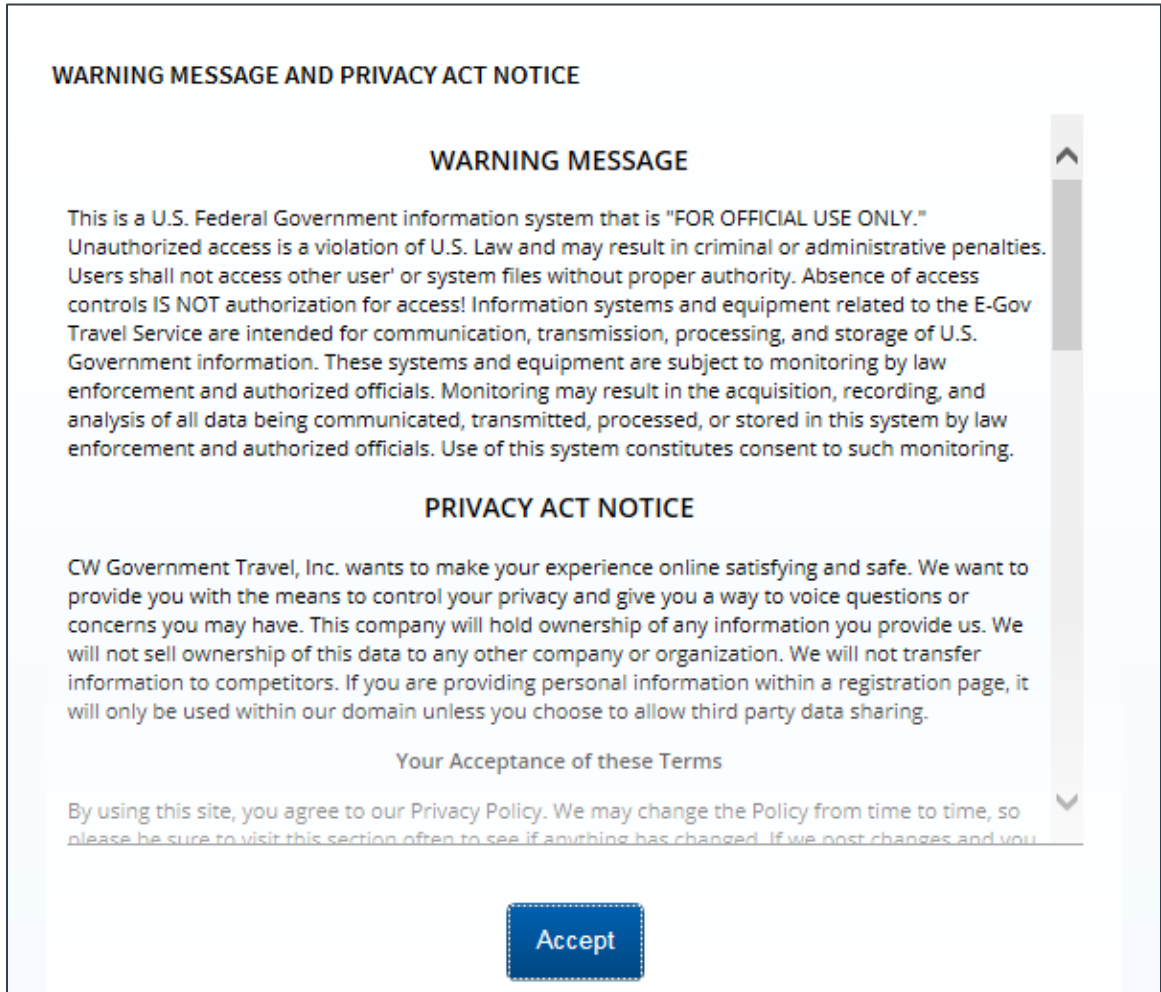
WARNING MESSAGE AND PRIVACY ACT NOTICE

WARNING MESSAGE

This is a U.S. Federal Government information system that is "FOR OFFICIAL USE ONLY." Unauthorized access is a violation of U.S. Law and may result in criminal or administrative penalties. Users shall not access other user' or system files without proper authority. Absence of access controls IS NOT authorization for access! Information systems and equipment related to the E-Gov Travel Service are intended for communication, transmission, processing, and storage of U.S. Government information. These systems and equipment are subject to monitoring by law enforcement and authorized officials. Monitoring may result in the acquisition, recording, and analysis of all data being communicated, transmitted, processed, or stored in this system by law enforcement and authorized officials. Use of this system constitutes consent to such monitoring.

PRIVACY ACT NOTICE

CW Government Travel, Inc. wants to make your experience online satisfying and safe. We want to provide you with the means to control your privacy and give you a way to voice questions or concerns you may have. This company will hold ownership of any information you provide us. We will not sell ownership of this data to any other company or organization. We will not transfer information to competitors. If you are providing personal information within a registration page, it will only be used within our domain unless you choose to allow third party data sharing.

Your Acceptance of these Terms

By using this site, you agree to our Privacy Policy. We may change the Policy from time to time, so please be sure to visit this section often to see if anything has changed. If we post changes and you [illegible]

Accept